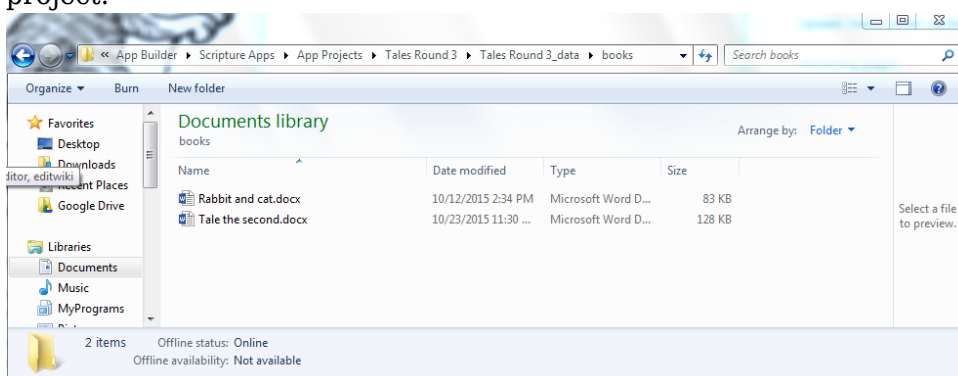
project.

« App Builder › Scripture Apps › App Projects › Tales Round 3 › Tales Round 3_data › books

Search books

Organize ▾ Burn New folder

Favorites
Desktop
Downloads
editor, editwiki
Recent Places
Google Drive

Libraries
Documents
Music
MyPrograms

Documents library
books

Arrange by: Folder ▾

| Name | Date modified | Type | Size |
|---|---|---|---|
| Rabbit and cat.docx | 10/12/2015 2:34 PM | Microsoft Word D... | 83 KB |
| Tale the second.docx | 10/23/2015 11:30 ... | Microsoft Word D... | 128 KB |

Select a file to preview.

2 items Offline status: Online
Offline availability: Not available